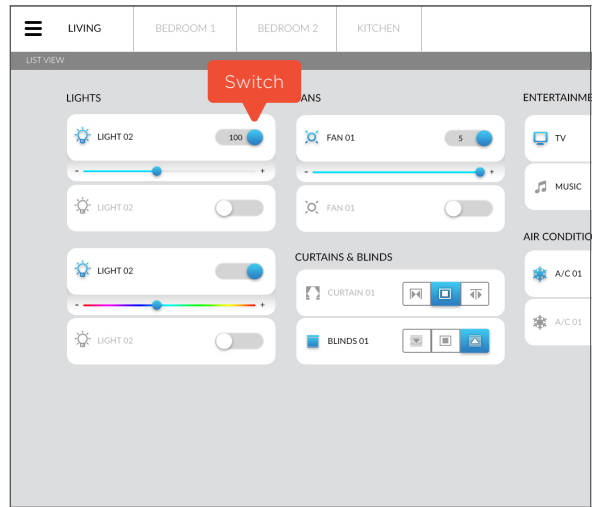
LIVING | BEDROOM 1 | BEDROOM 2 | KITCHEN

LIST VIEW

LIGHTS

Switch

LIGHT 02 100

-
+

LIGHT 02

LIGHT 02

-
+

LIGHT 02

FANS

FAN 01 5

-
+

FAN 01

CURTAINS & BLINDS

CURTAIN 01

BLINDS 01

ENTERTAINME

TV

MUSIC

AIR CONDITIO

A/C 01

A/C 01